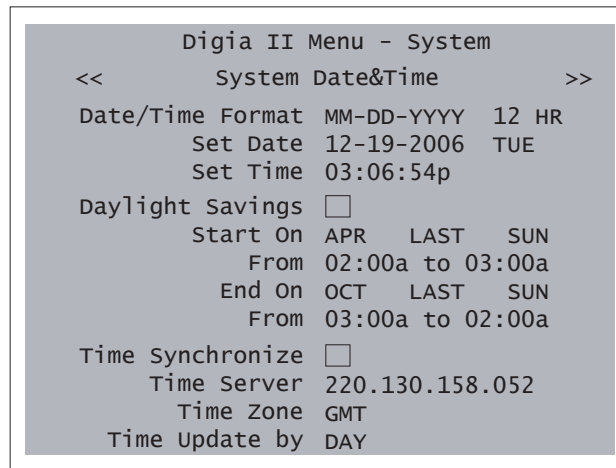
Digia II Menu - System

<< System Date&Time >>

Date/Time Format MM-DD-YYYY 12 HR
Set Date 12-19-2006 TUE
Set Time 03:06:54p

Daylight Savings
Start On APR LAST SUN
From 02:00a to 03:00a
End On OCT LAST SUN
From 03:00a to 02:00a

Time Synchronize
Time Server 220.130.158.052
Time Zone GMT
Time Update by DAY